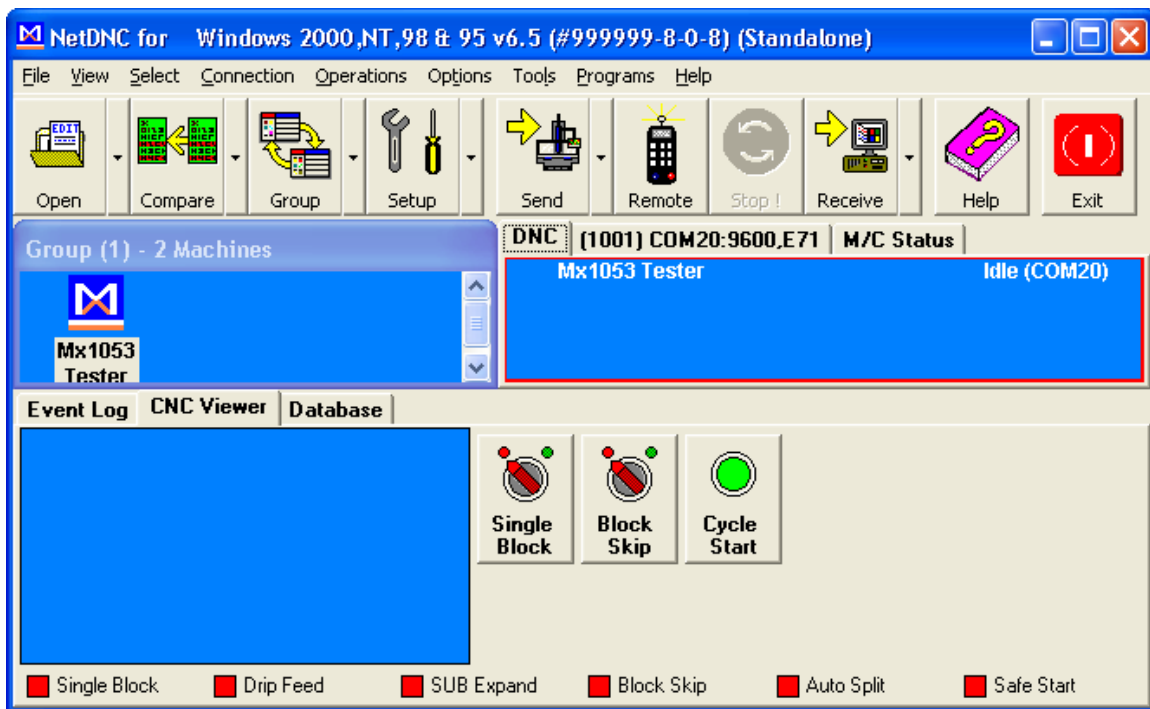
NetDNC for Windows 2000,NT,98 & 95 v6.5 (#999999-8-0-8) (Standalone)

File View Select Connection Operations Options Tools Programs Help

Open Compare Group Setup Send Remote Stop ! Receive Help Exit

Group (1) - 2 Machines

Mx1053 Tester

DNC (1001) COM20:9600,E71 M/C Status

Mx1053 Tester Idle (COM20)

Event Log CNC Viewer Database

Single Block
Block Skip
Cycle Start

Single Block Drip Feed SUB Expand Block Skip Auto Split Safe Start